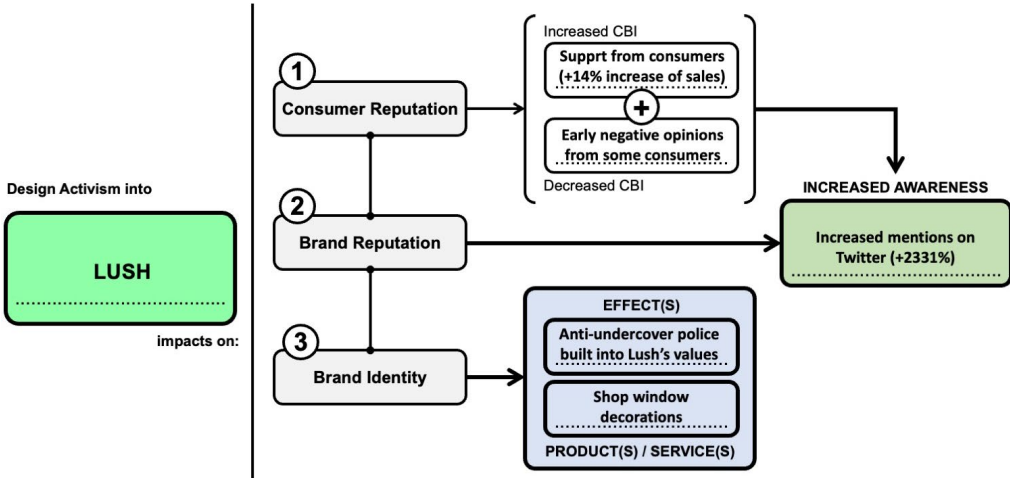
Design Activism into

LUSH

impacts on:

1
Consumer Reputation

Increased CBI

Supprt from consumers (+14% increase of sales)

+

Early negative opinions from some consumers

Decreased CBI

2
Brand Reputation

INCREASED AWARENESS

Increased mentions on Twitter (+2331%)

3
Brand Identity

EFFECT(S)

Anti-undercover police built into Lush's values

Shop window decorations

PRODUCT(S) / SERVICE(S)